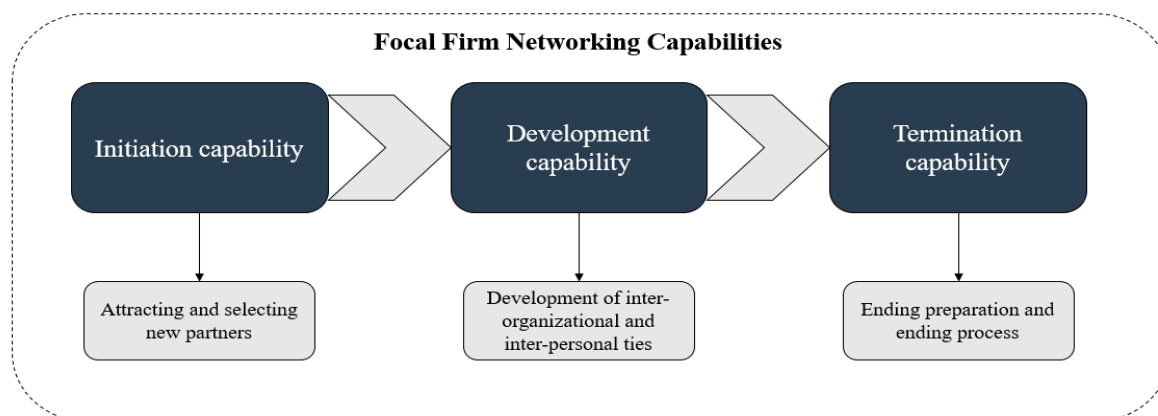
Focal Firm Networking Capabilities

Initiation capability

Development capability

Termination capability

Attracting and selecting new partners

Development of inter-organizational and inter-personal ties

Ending preparation and ending process